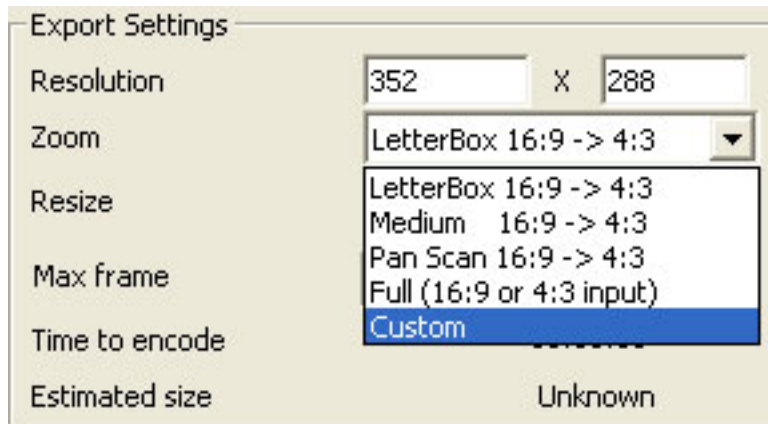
Export Settings

Resolution 352 X 288

Zoom LetterBox 16:9 -> 4:3

Resize

Max frame

Time to encode

Estimated size Unknown

LetterBox 16:9 -> 4:3
Medium 16:9 -> 4:3
Pan Scan 16:9 -> 4:3
Full (16:9 or 4:3 input)
Custom